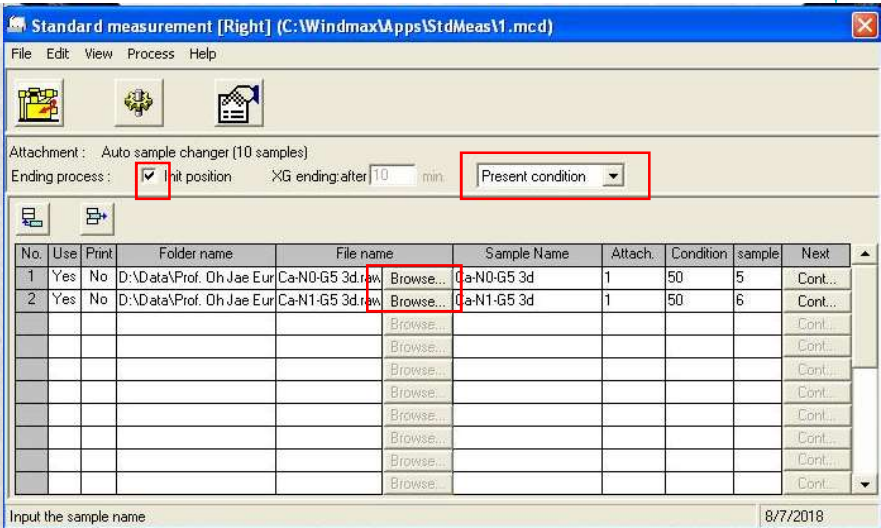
Standard measurement [Right] (C:\Windmax\Apps\StdMeas\1.mcd)

File Edit View Process Help

Attachment : Auto sample changer (10 samples)
Ending process : Init position XG ending:after 10 min. Present condition

| No. | Use | Print | Folder name | File name | | Sample Name | Attach. | Condition | sample | Next |
|---|---|---|---|---|---|---|---|---|---|---|
| 1 | Yes | No | D:\Data\Prof. Oh Jae Eun | Ca-N0-G5 3d.raw | Browse... | Ca-N0-G5 3d | 1 | 50 | 5 | Cont... |
| 2 | Yes | No | D:\Data\Prof. Oh Jae Eun | Ca-N1-G5 3d.raw | Browse... | Ca-N1-G5 3d | 1 | 50 | 6 | Cont... |
| | | | | | Browse... | | | | | Cont... |
| | | | | | Browse... | | | | | Cont... |
| | | | | | Browse... | | | | | Cont... |
| | | | | | Browse... | | | | | Cont... |
| | | | | | Browse... | | | | | Cont... |
| | | | | | Browse... | | | | | Cont... |
| | | | | | Browse... | | | | | Cont... |
| | | | | | Browse... | | | | | Cont... |

Input the sample name 8/7/2018